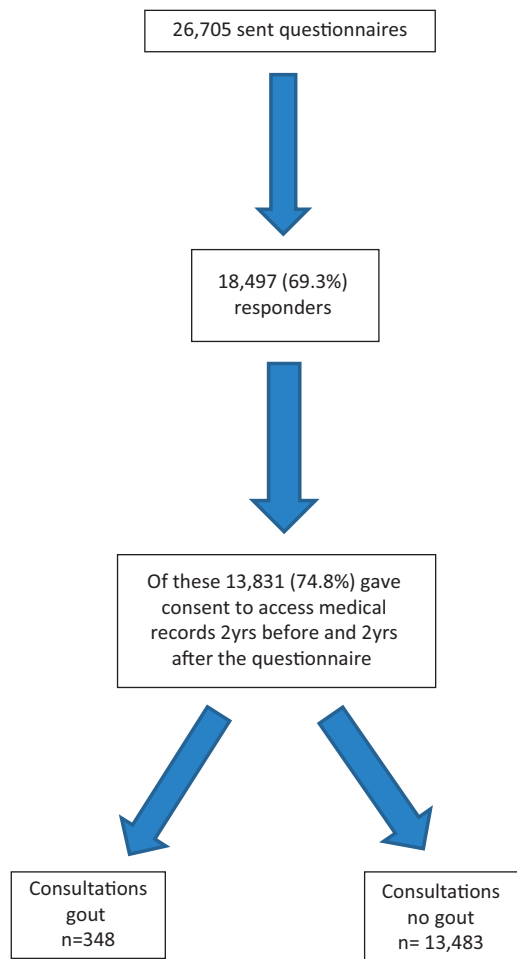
26,705 sent questionnaires

18,497 (69.3%) responders

Of these 13,831 (74.8%) gave consent to access medical records 2yrs before and 2yrs after the questionnaire

Consultations gout n=348

Consultations no gout n= 13,483